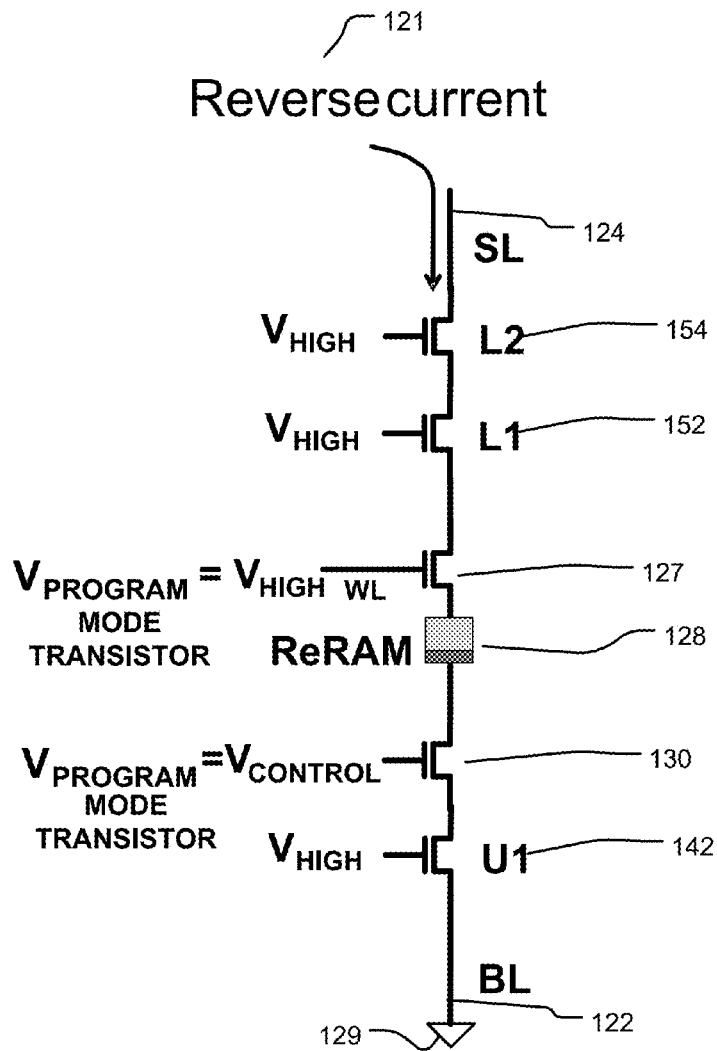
121

Reversecurrent

124

SL

$V_{HIGH}$ L2 154

$V_{HIGH}$ L1 152

$V_{PROGRAM} = V_{HIGH}$ WL 127

MODE TRANSISTOR

ReRAM 128

$V_{PROGRAM} = V_{CONTROL}$ 130

MODE TRANSISTOR

$V_{HIGH}$ U1 142

BL

129 122